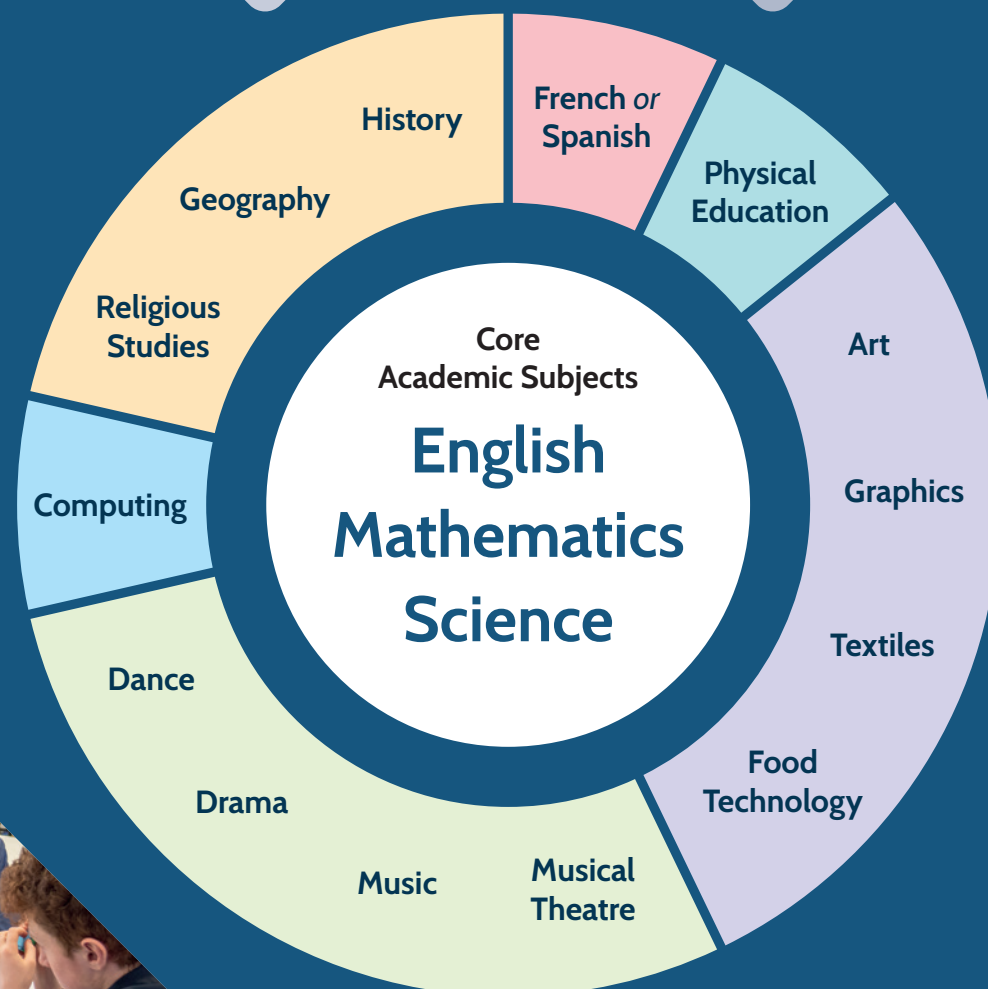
Core
Academic Subjects
English
Mathematics
Science

French *or* Spanish

Physical Education

Art

Graphics

Textiles

Food Technology

Musical Theatre

Music

Drama

Dance

Computing

Religious Studies

Geography

History